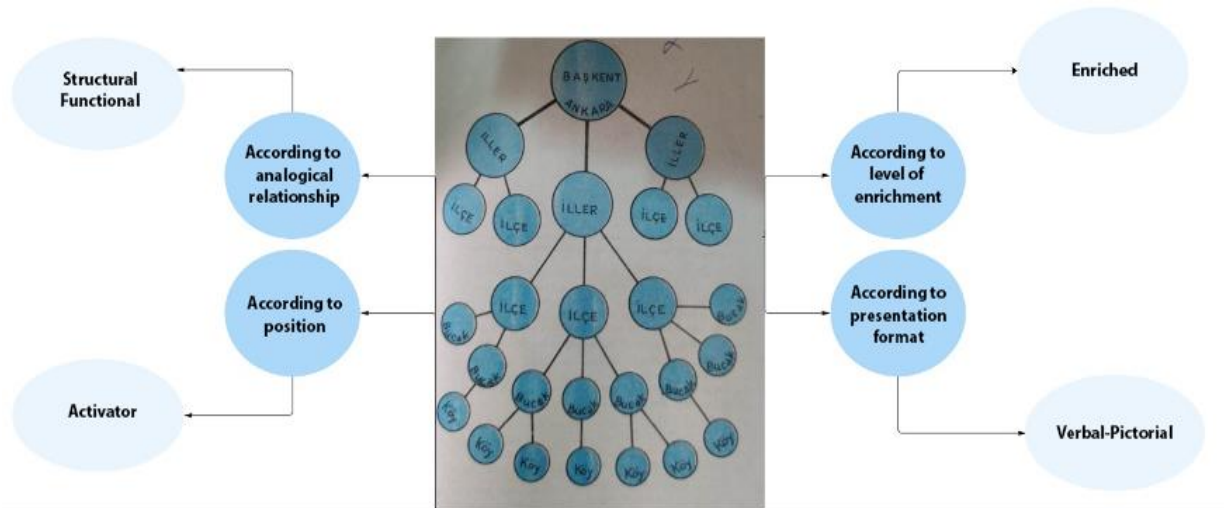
Structural Functional

According to analogical relationship

According to position

Activator

BAŞKENT ANKARA

İLLER

İLLER

İLLER

İLÇE

İLÇE

İLÇE

İLÇE

İLÇE

İLÇE

İLÇE

Bucak

Bucak

Bucak

Bucak

Bucak

Bucak

Bucak

Bucak

Köy

Köy

Köy

Köy

Köy

Köy

Köy

Enriched

According to level of enrichment

According to presentation format

Verbal-Pictorial